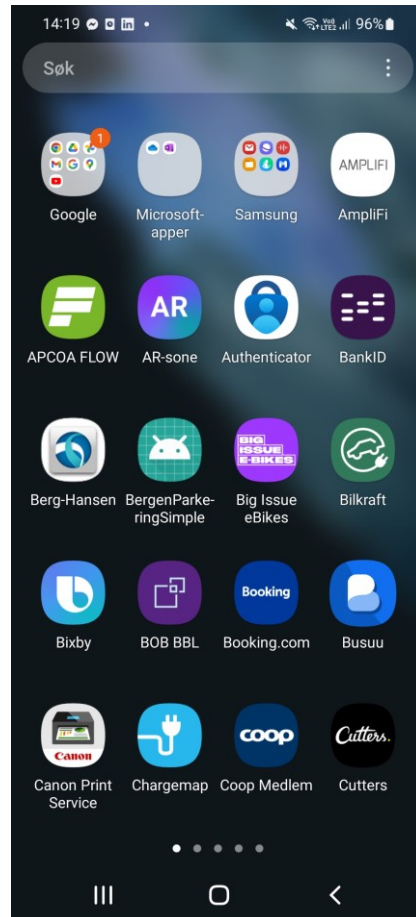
14:19 96%

Søk

1
Google

Microsoft-apper

Samsung

AMPLIFI
AmpliFi

APCOA FLOW

AR
AR-sone

Authenticator

BankID

Berg-Hansen

BergenParkeringSimple

BIG ISSUE E-BIKES
Big Issue eBikes

Bilkraft

Bixby

BOB BBL

Booking
Booking.com

Busuu

Canon
Canon Print Service

Chargemap

coop
Coop Medlem

Cutters.
Cutters